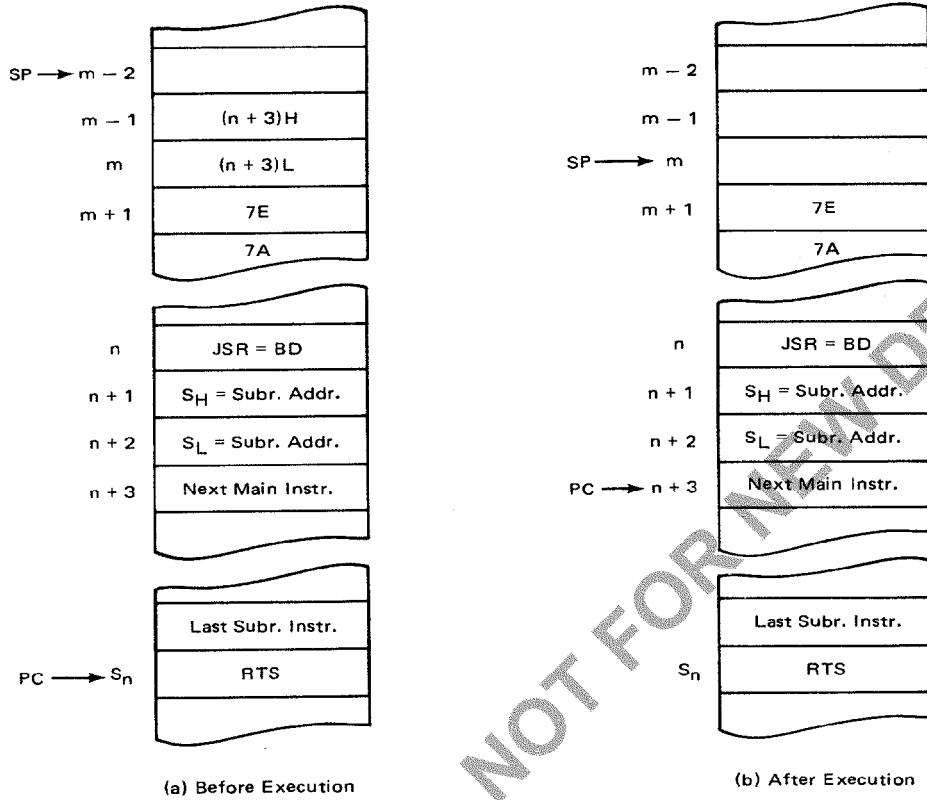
SP → m − 2

m − 1 | (n + 3)H

m | (n + 3)L

m + 1 | 7E

7A

n | JSR = BD

n + 1 | $S_H$ = Subr. Addr.

n + 2 | $S_L$ = Subr. Addr.

n + 3 | Next Main Instr.

Last Subr. Instr.

PC → $S_n$ | RTS

(a) Before Execution

m − 2

m − 1

SP → m

m + 1 | 7E

7A

n | JSR = BD

n + 1 | $S_H$ = Subr. Addr.

n + 2 | $S_L$ = Subr. Addr.

PC → n + 3 | Next Main Instr.

Last Subr. Instr.

$S_n$ | RTS

(b) After Execution

NOT FOR NEW D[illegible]